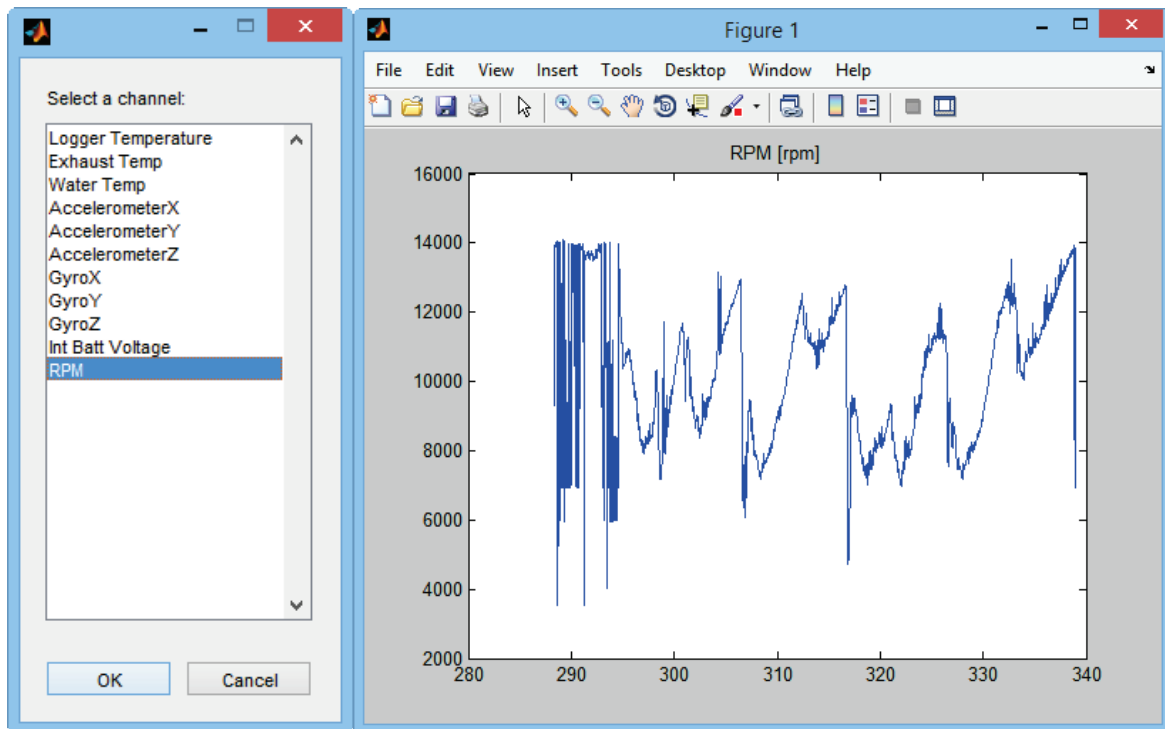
Select a channel:

Logger Temperature
Exhaust Temp
Water Temp
AccelerometerX
AccelerometerY
AccelerometerZ
GyroX
GyroY
GyroZ
Int Batt Voltage
RPM

OK
Cancel

Figure 1

File Edit View Insert Tools Desktop Window Help

RPM [rpm]

16000
14000
12000
10000
8000
6000
4000
2000

280 290 300 310 320 330 340